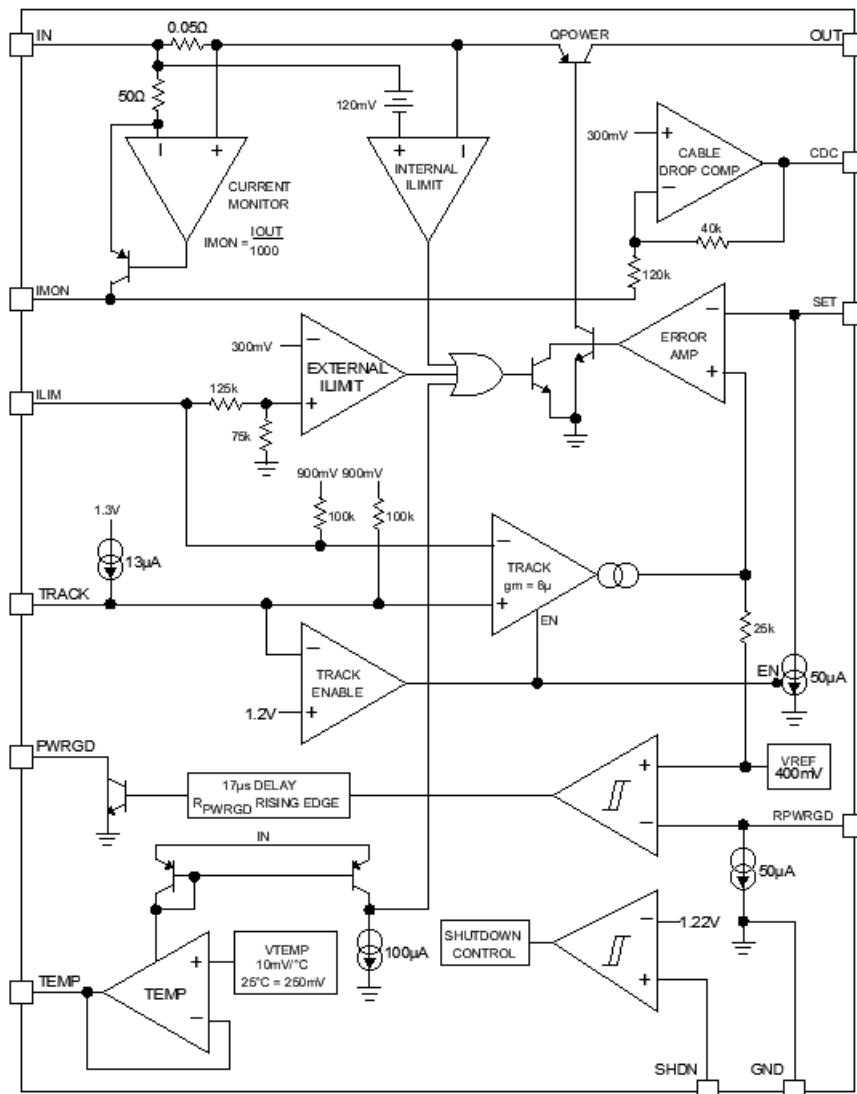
IN
0.05Ω
QPOWER
OUT
50Ω
120mV
300mV
+
CABLE DROP COMP.
CDC
I
+
+
I
CURRENT MONITOR
INTERNAL ILIMIT
40k
IMON = $\frac{IOUT}{1000}$
120k
IMON
SET
300mV
EXTERNAL ILIMIT
ERROR AMP
ILIM
125k
+
+
75k
900mV 900mV
100k 100k
1.3V
13μA
TRACK gm = 8μ
TRACK
+
EN
25k
TRACK ENABLE
EN
50μA
1.2V
+
PWRGD
VREF 400mV
17μs DELAY $R_{PWRGD}$ RISING EDGE
+
RPWRGD
IN
50μA
100μA
SHUTDOWN CONTROL
1.22V
VTEMP 10mV/°C 25°C = 250mV
TEMP
+
TEMP
+
SHDN
GND